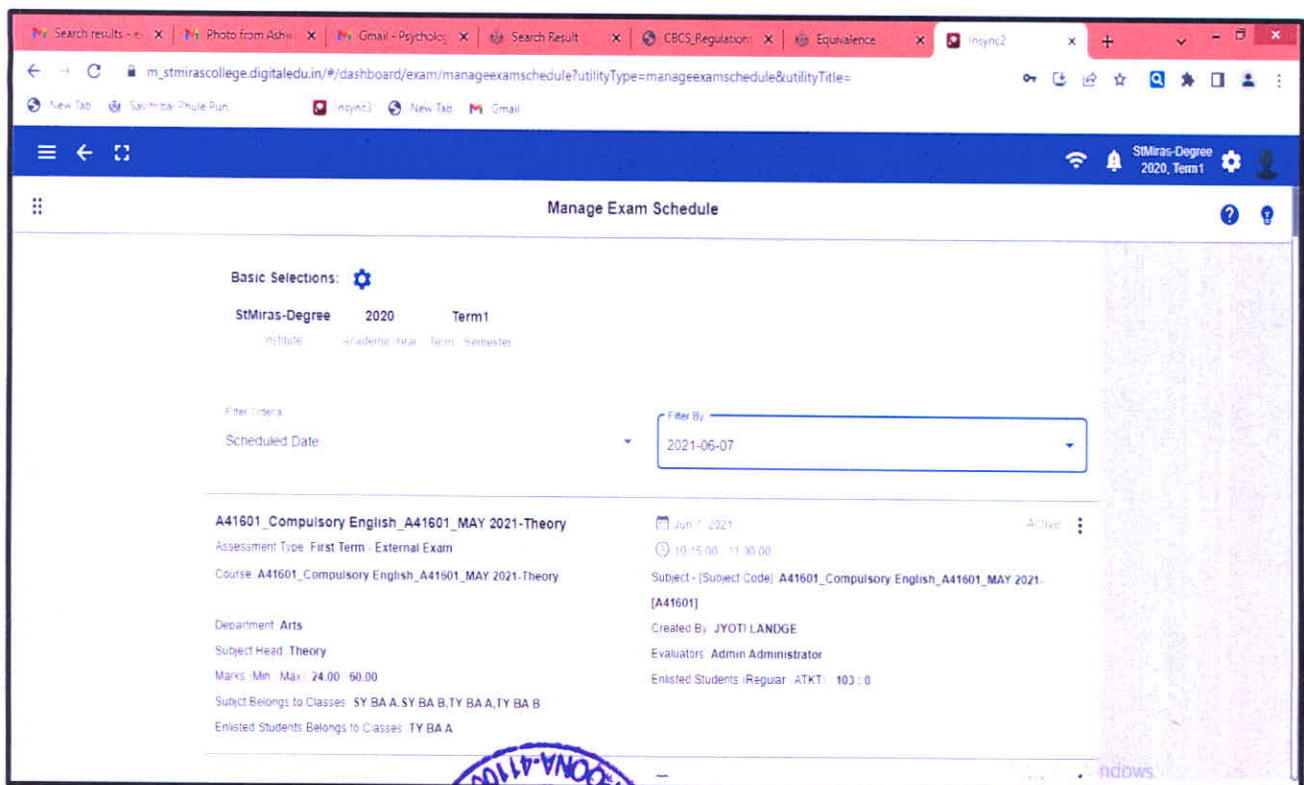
Search results - e × | Photo from Ashw × | Gmail - Psycholo × | Search Result × | CBCS_Regulation × | Equivalence × | Insync2 × | +

m_stmirascollege.digitaledu.in/#/dashboard/exam/manageexamschedule?utilityType=manageexamschedule&utilityTitle=

New Tab | Savitribai Phule Pun | Insync3 | New Tab | Gmail

StMiras-Degree 2020, Term1

Manage Exam Schedule

Basic Selections:

StMiras-Degree 2020 Term1

Institute Academic Year Term / Semester

Filter Criteria
Scheduled Date

Filter By
2021-06-07

A41601_Compulsory English_A41601_MAY 2021-Theory

Assessment Type: First Term - External Exam

Course: A41601_Compulsory English_A41601_MAY 2021-Theory

Department: Arts

Subject Head: Theory

Marks (Min - Max): 24.00 - 60.00

Subject Belongs to Classes: SY BA A,SY BA B,TY BA A,TY BA B

Enlisted Students Belongs to Classes: TY BA A

Jun 7, 2021

10:15:00 - 11:30:00

Active

Subject - [Subject Code]: A41601_Compulsory English_A41601_MAY 2021-[A41601]

Created By: JYOTI LANDGE

Evaluators: Admin Administrator

Enlisted Students (Reguar : ATKT): 103 : 0

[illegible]

ndows